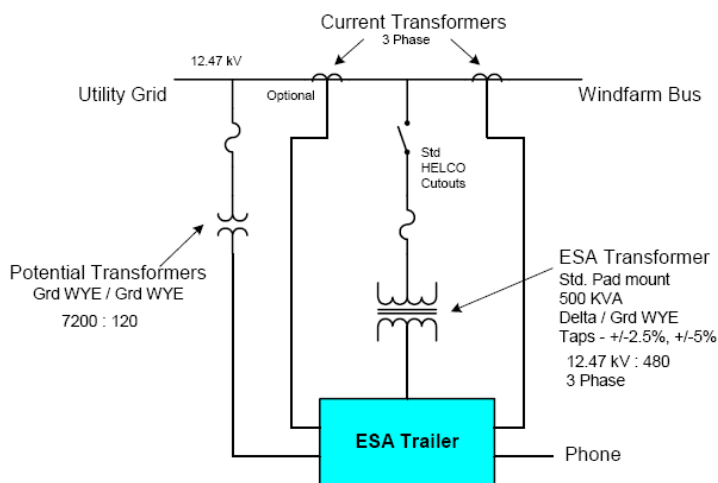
Current Transformers
3 Phase

12.47 kV

Utility Grid

Optional

Windfarm Bus

Std
HELCO
Cutouts

Potential Transformers
Grd WYE / Grd WYE
7200 : 120

ESA Transformer
Std. Pad mount
500 KVA
Delta / Grd WYE
Taps - +/-2.5%, +/-5%
12.47 kV : 480
3 Phase

ESA Trailer

Phone